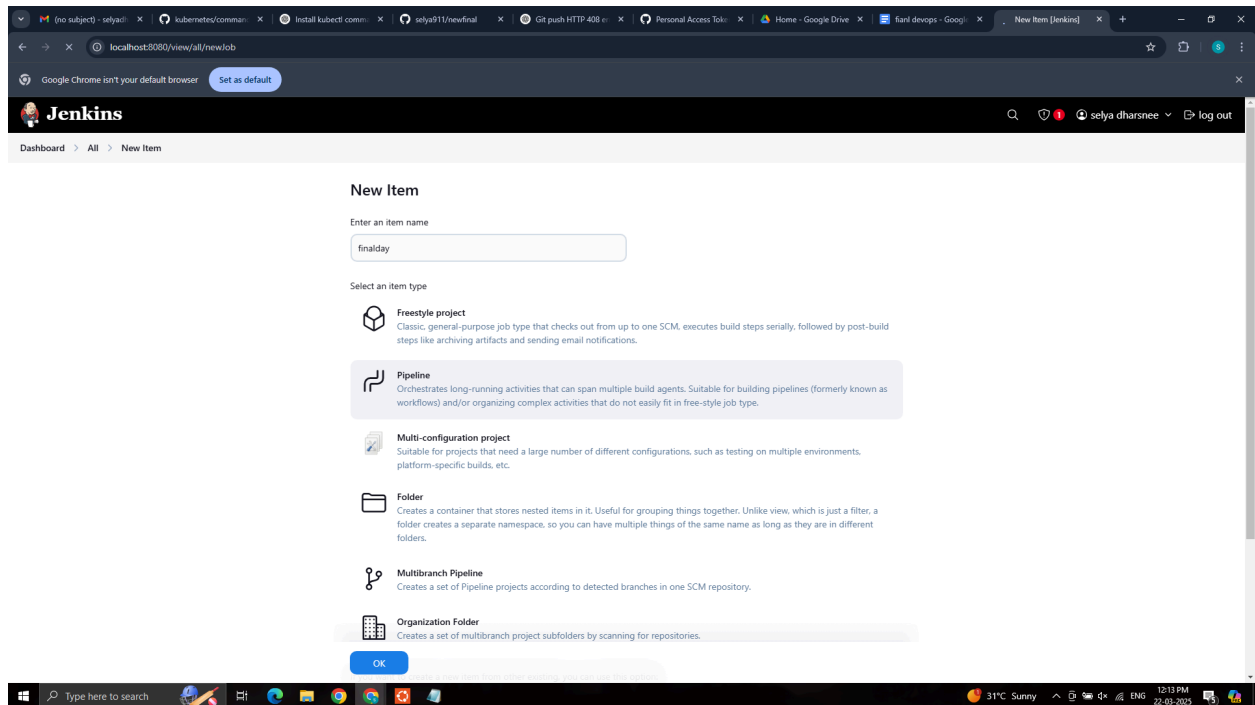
(no subject) - selyadh | kubernetes/comman | Install kubectl comm | selya911/newfinal | Git push HTTP 408 e | Personal Access Tok | Home - Google Drive | fianl devops - Googl | New Item [Jenkins]

localhost:8080/view/all/newJob

Google Chrome isn't your default browser Set as default

Jenkins

1 selya dharsnee log out

Dashboard > All > New Item

New Item

Enter an item name

finalday

Select an item type

Freestyle project
Classic, general-purpose job type that checks out from up to one SCM, executes build steps serially, followed by post-build steps like archiving artifacts and sending email notifications.

Pipeline
Orchestrates long-running activities that can span multiple build agents. Suitable for building pipelines (formerly known as workflows) and/or organizing complex activities that do not easily fit in free-style job type.

Multi-configuration project
Suitable for projects that need a large number of different configurations, such as testing on multiple environments, platform-specific builds, etc.

Folder
Creates a container that stores nested items in it. Useful for grouping things together. Unlike view, which is just a filter, a folder creates a separate namespace, so you can have multiple things of the same name as long as they are in different folders.

Multibranch Pipeline
Creates a set of Pipeline projects according to detected branches in one SCM repository.

Organization Folder
Creates a set of multibranch project subfolders by scanning for repositories.

OK

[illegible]

Type here to search

31°C Sunny ENG 12:13 PM 22-03-2025